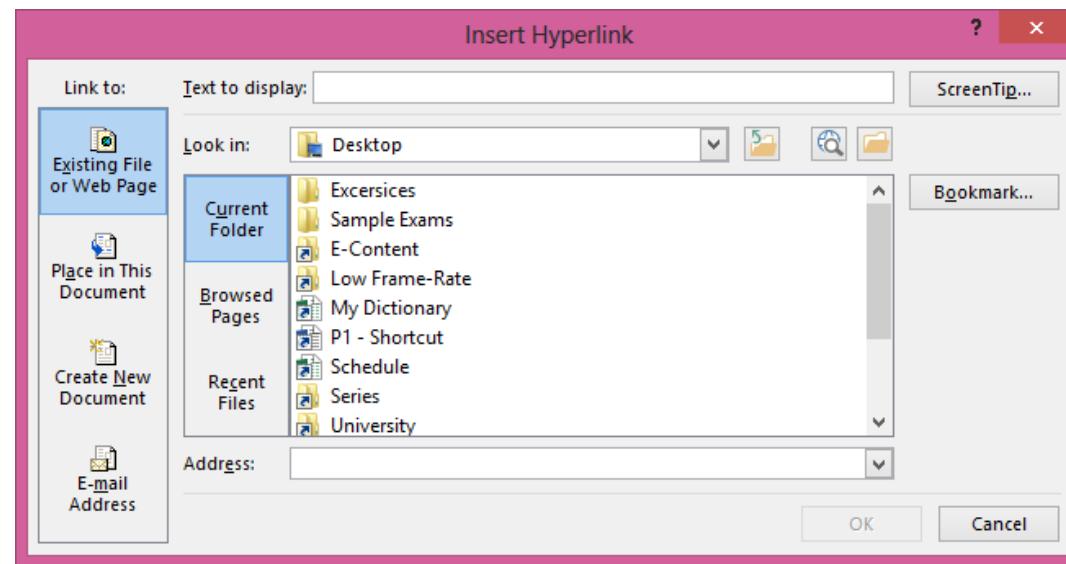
Insert Hyperlink

?

Link to:

Existing File or Web Page

Place in This Document

Create New Document

E-mail Address

Text to display:

ScreenTip...

Look in: Desktop

Current Folder

Browsed Pages

Recent Files

Excersices
Sample Exams
E-Content
Low Frame-Rate
My Dictionary
P1 - Shortcut
Schedule
Series
University

Bookmark...

Address:

OK

Cancel